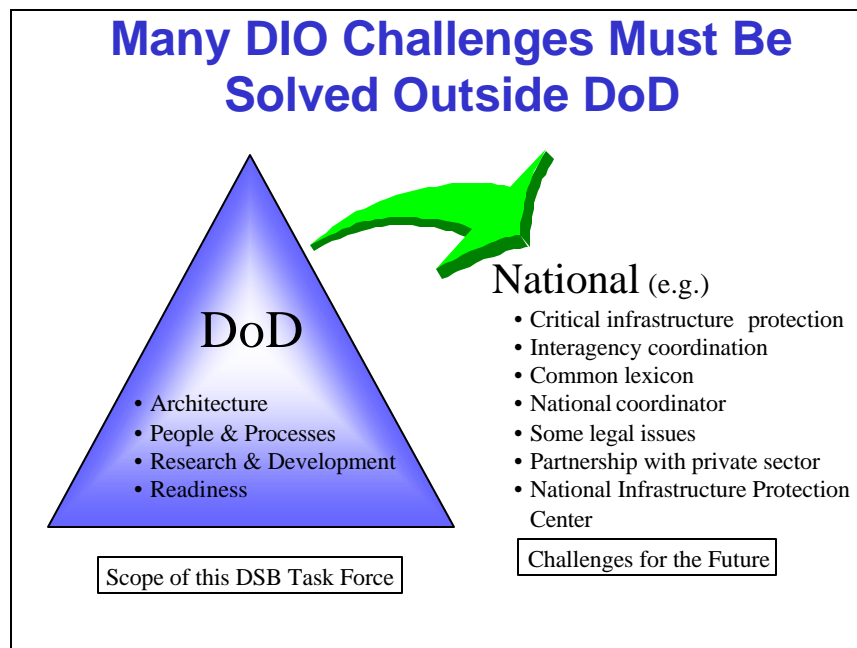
Many DIO Challenges Must Be Solved Outside DoD

DoD

• Architecture
• People & Processes
• Research & Development
• Readiness

Scope of this DSB Task Force

National (e.g.)

• Critical infrastructure protection
• Interagency coordination
• Common lexicon
• National coordinator
• Some legal issues
• Partnership with private sector
• National Infrastructure Protection Center

Challenges for the Future